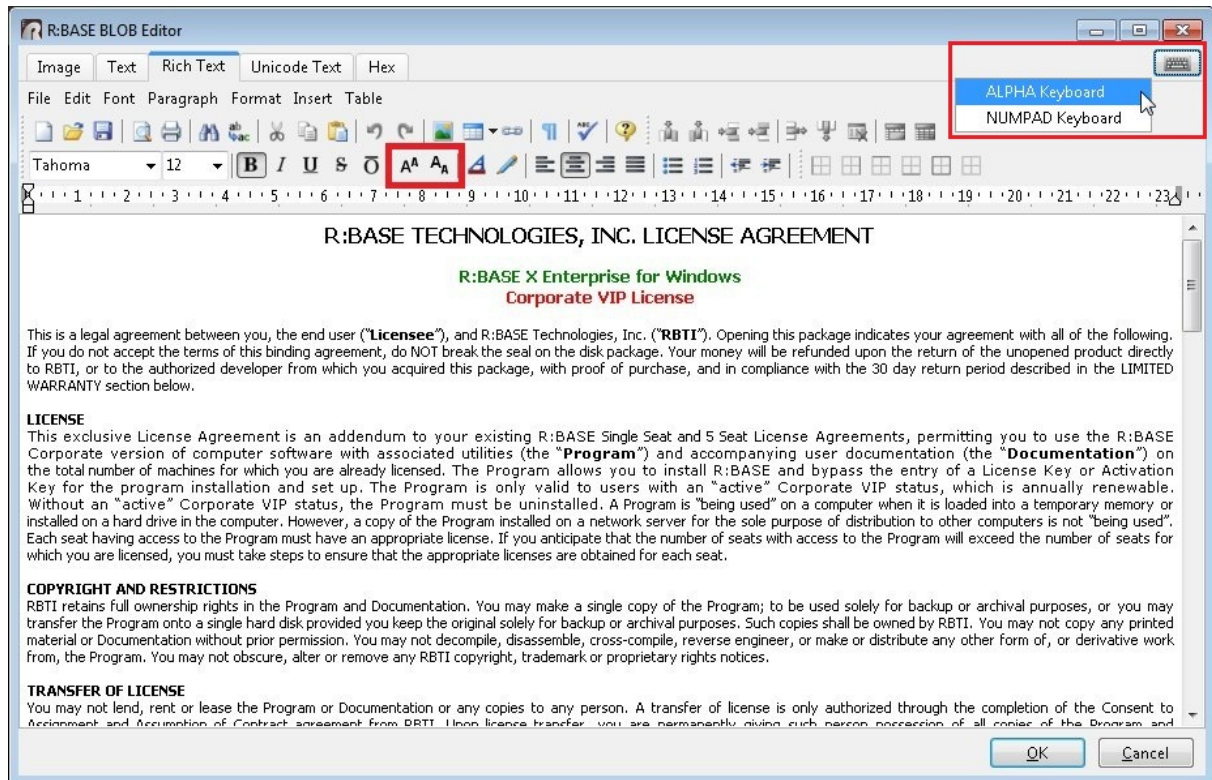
R:BASE BLOB Editor

Image | Text | Rich Text | Unicode Text | Hex

ALPHA Keyboard
NUMPAD Keyboard

File Edit Font Paragraph Format Insert Table

Tahoma 12 B I U S Ō $A^A$ $A_A$

1 2 3 4 5 6 7 8 9 10 11 12 13 14 15 16 17 18 19 20 21 22 23

R:BASE TECHNOLOGIES, INC. LICENSE AGREEMENT

R:BASE X Enterprise for Windows
Corporate VIP License

This is a legal agreement between you, the end user ("**Licensee**"), and R:BASE Technologies, Inc. ("**RBTI**"). Opening this package indicates your agreement with all of the following. If you do not accept the terms of this binding agreement, do NOT break the seal on the disk package. Your money will be refunded upon the return of the unopened product directly to RBTI, or to the authorized developer from which you acquired this package, with proof of purchase, and in compliance with the 30 day return period described in the LIMITED WARRANTY section below.

**LICENSE**
This exclusive License Agreement is an addendum to your existing R:BASE Single Seat and 5 Seat License Agreements, permitting you to use the R:BASE Corporate version of computer software with associated utilities (the "**Program**") and accompanying user documentation (the "**Documentation**") on the total number of machines for which you are already licensed. The Program allows you to install R:BASE and bypass the entry of a License Key or Activation Key for the program installation and set up. The Program is only valid to users with an "active" Corporate VIP status, which is annually renewable. Without an "active" Corporate VIP status, the Program must be uninstalled. A Program is "being used" on a computer when it is loaded into a temporary memory or installed on a hard drive in the computer. However, a copy of the Program installed on a network server for the sole purpose of distribution to other computers is not "being used". Each seat having access to the Program must have an appropriate license. If you anticipate that the number of seats with access to the Program will exceed the number of seats for which you are licensed, you must take steps to ensure that the appropriate licenses are obtained for each seat.

**COPYRIGHT AND RESTRICTIONS**
RBTI retains full ownership rights in the Program and Documentation. You may make a single copy of the Program; to be used solely for backup or archival purposes, or you may transfer the Program onto a single hard disk provided you keep the original solely for backup or archival purposes. Such copies shall be owned by RBTI. You may not copy any printed material or Documentation without prior permission. You may not decompile, disassemble, cross-compile, reverse engineer, or make or distribute any other form of, or derivative work from, the Program. You may not obscure, alter or remove any RBTI copyright, trademark or proprietary rights notices.

**TRANSFER OF LICENSE**
You may not lend, rent or lease the Program or Documentation or any copies to any person. A transfer of license is only authorized through the completion of the Consent to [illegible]

OK Cancel